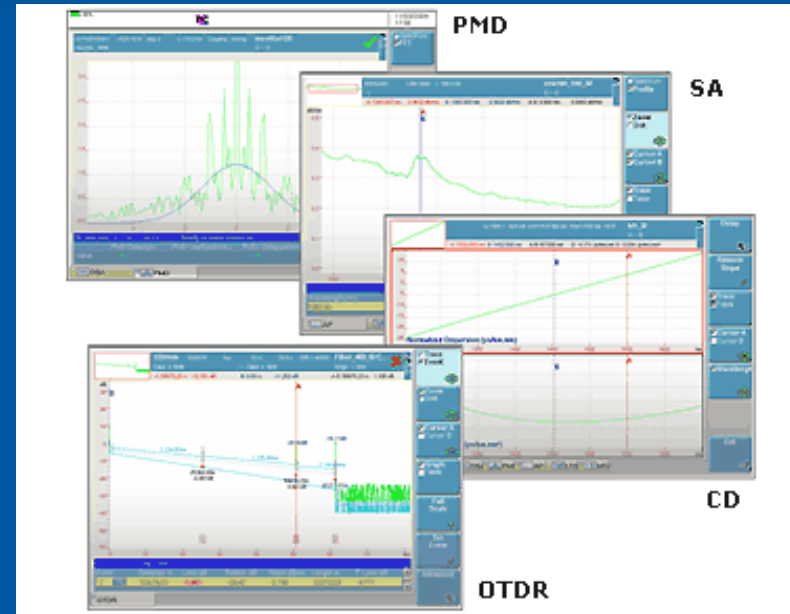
PMD

SA

CD

OTDR

OSA

PMD

Spectrum
Profile

Zoom
Shift

Cursor A
Cursor B

Trace
Table

Delay

Measure
Slope

Trace
Table

Cursor A
Cursor B

Wavelength

Exit

Normalized Dispersion (ps/nm.km)

Trace
Event

Zoom
Shift

Cursor A
Cursor B

Single
Wide

Full
Scale

Set
Event

Advanced

OTDR